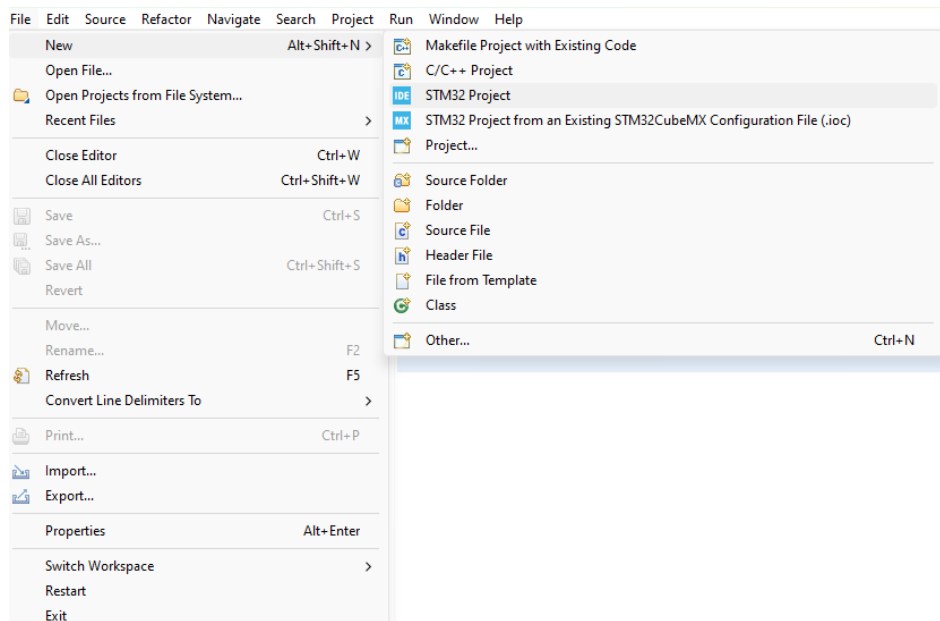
File Edit Source Refactor Navigate Search Project Run Window Help

New Alt+Shift+N >
Open File...
Open Projects from File System...
Recent Files >

Close Editor Ctrl+W
Close All Editors Ctrl+Shift+W

Save Ctrl+S
Save As...
Save All Ctrl+Shift+S
Revert

Move...
Rename... F2
Refresh F5
Convert Line Delimiters To >

Print... Ctrl+P

Import...
Export...

Properties Alt+Enter

Switch Workspace >
Restart
Exit

Makefile Project with Existing Code
C/C++ Project
IDE STM32 Project
MX STM32 Project from an Existing STM32CubeMX Configuration File (.ioc)
Project...

Source Folder
Folder
Source File
Header File
File from Template
Class

Other... Ctrl+N